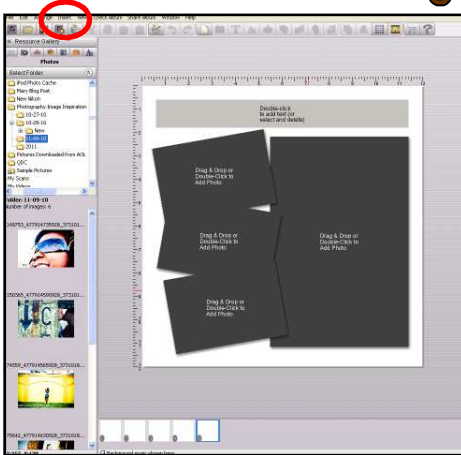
File Edit Arrange Insert Window Check Album Share Album Window Help

Resource Gallery

Photos

Select Folder

iPod Photo Cache
Many Blog Post
New Nikon
Photography Image Inspiration
10-27-10
11-09-10
New
11-09-10
2011
Pictures Downloaded from AOL
QBC
Sample Pictures
My Scans
My Videos

Folder: 11-09-10
Number of images: 6

248753_477914758928_3731016...

250365_477914588928_3731016...

274559_477914718928_3731016...

275842_477914838928_3731016...

Double-click to add text (or select and delete)

Drag & Drop or Double-Click to Add Photo

Drag & Drop or Double-Click to Add Photo

Drag & Drop or Double-Click to Add Photo

Drag & Drop or Double-Click to Add Photo

Background; every other item